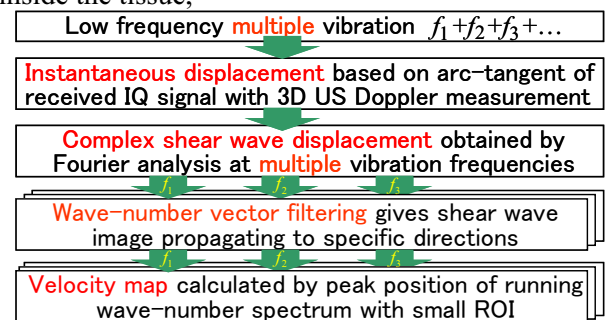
inside the tissue,

Low frequency multiple vibration $f_1+f_2+f_3+\ldots$

Instantaneous displacement based on arc-tangent of received IQ signal with 3D US Doppler measurement

Complex shear wave displacement obtained by Fourier analysis at multiple vibration frequencies

$f_1$ $f_2$ $f_3$

Wave-number vector filtering gives shear wave image propagating to specific directions

$f_1$ $f_2$ $f_3$

Velocity map calculated by peak position of running wave-number spectrum with small ROI